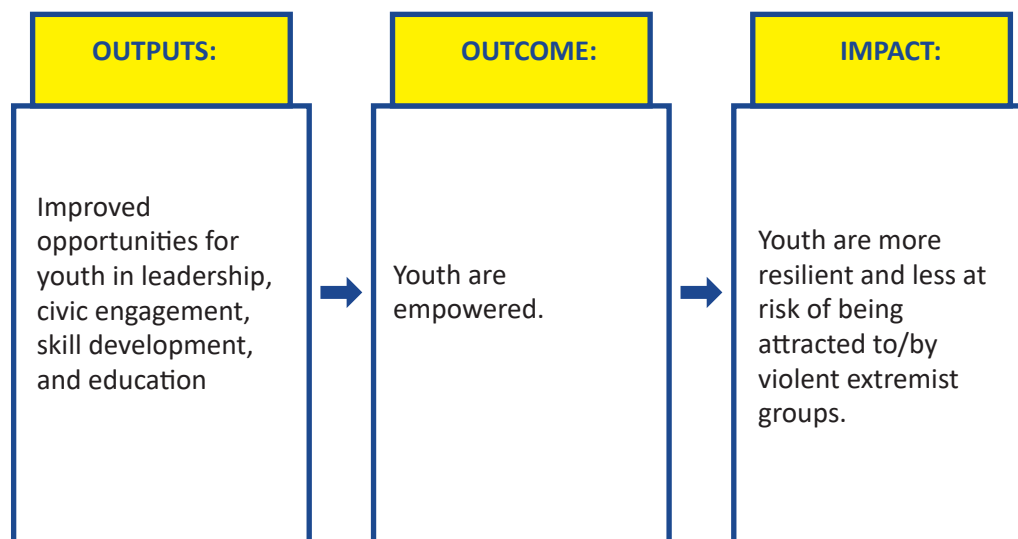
OUTPUTS:

Improved opportunities for youth in leadership, civic engagement, skill development, and education

OUTCOME:

Youth are empowered.

IMPACT:

Youth are more resilient and less at risk of being attracted to/by violent extremist groups.